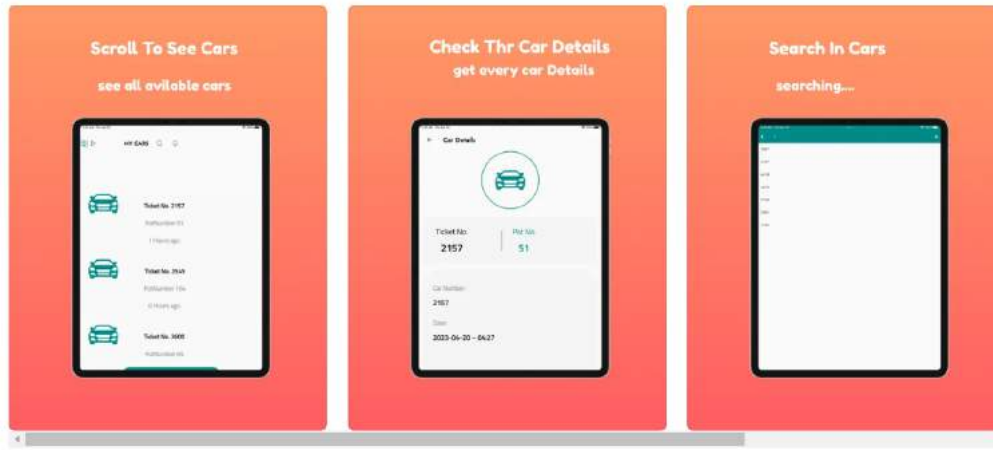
Scroll To See Cars

see all avilable cars

MY CARS

Ticket No. 2157

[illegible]

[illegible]

Ticket No. 2549

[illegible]

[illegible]

Ticket No. 3005

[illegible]

Check Thr Car Details

get every car Details

Car Details

Ticket No.

2157

Pot No.

51

Car Number

2157

Date

2023-06-20 - 06:27

Search In Cars

searching...